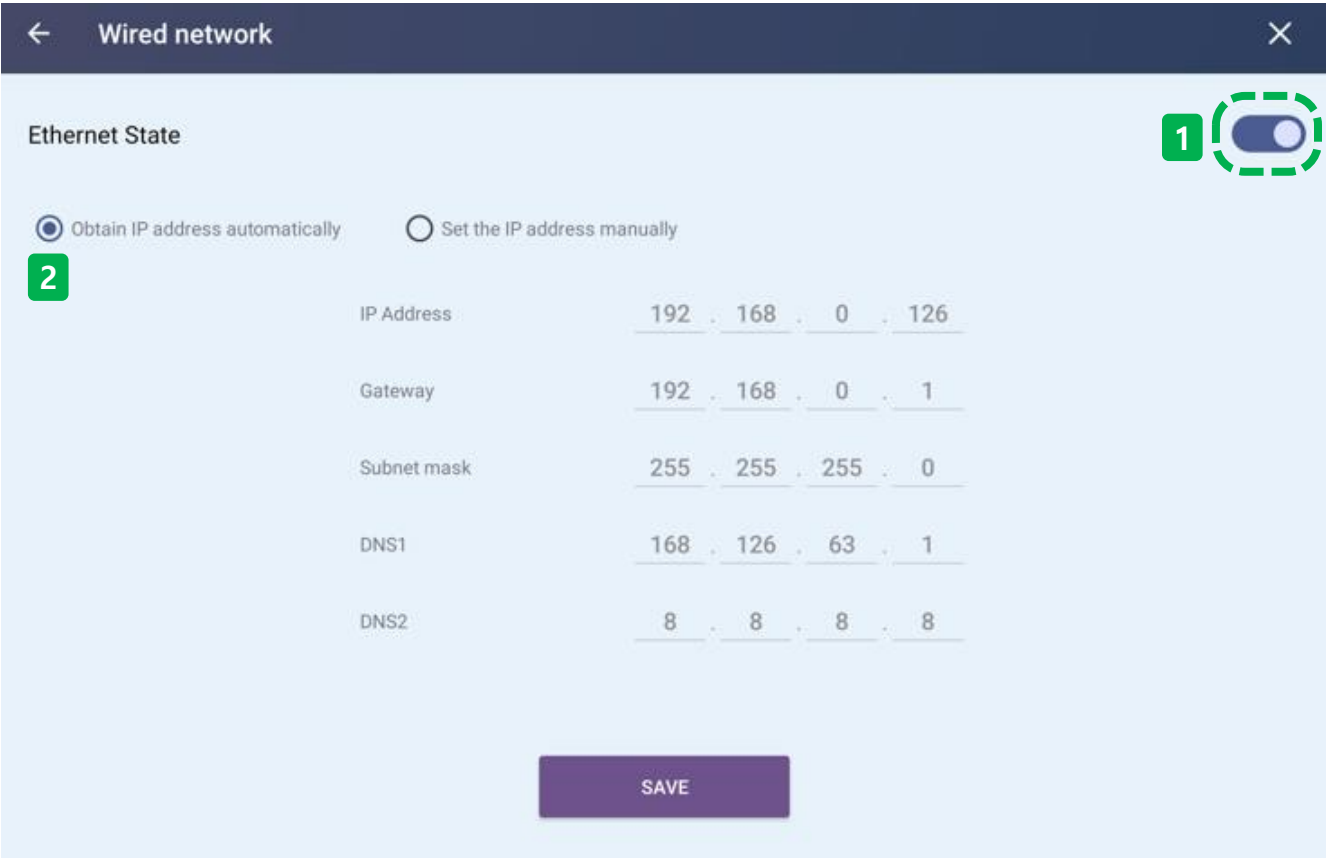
← Wired network ✕

Ethernet State

1

Obtain IP address automatically

Set the IP address manually

2

| | | | | |
|---|---|---|---|---|
| IP Address | 192 | 168 | 0 | 126 |
| Gateway | 192 | 168 | 0 | 1 |
| Subnet mask | 255 | 255 | 255 | 0 |
| DNS1 | 168 | 126 | 63 | 1 |
| DNS2 | 8 | 8 | 8 | 8 |

SAVE